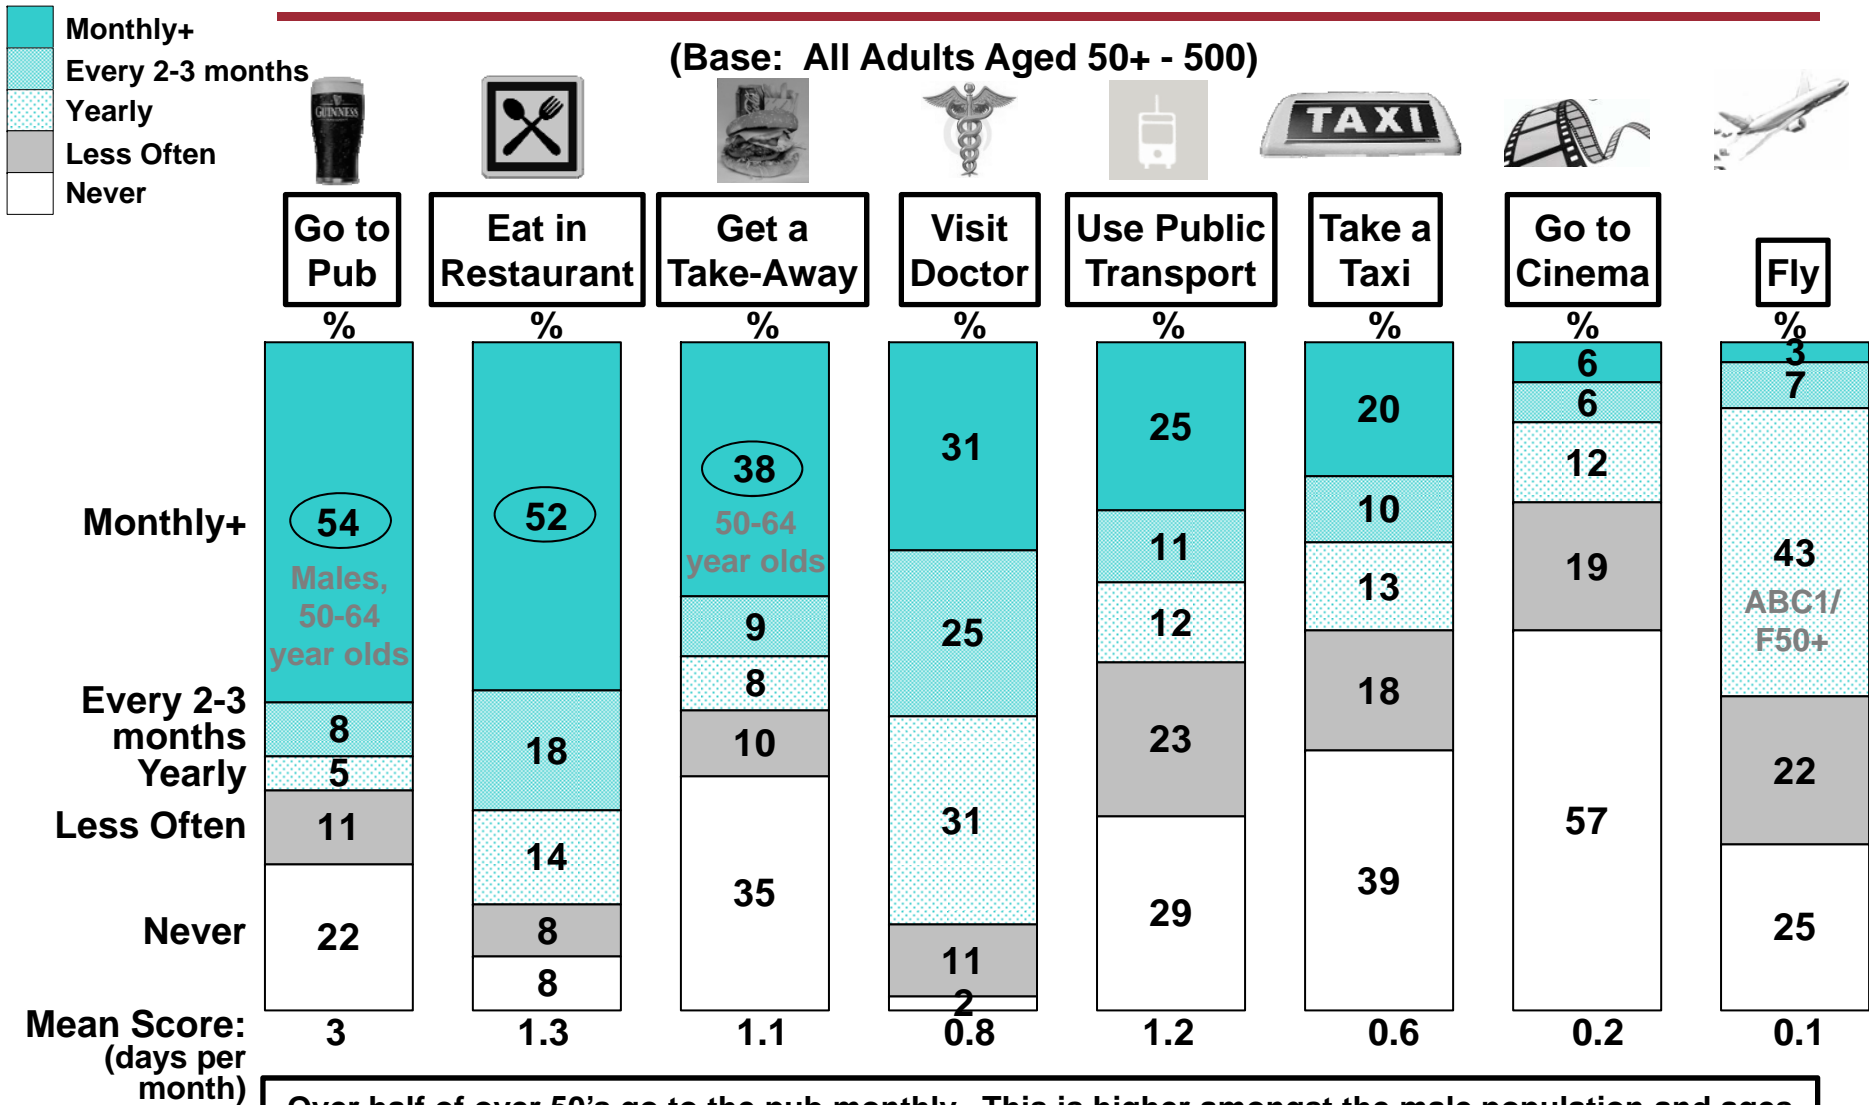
Monthly+
Every 2-3 months
Yearly
Less Often
Never

(Base: All Adults Aged 50+ - 500)

GUINNESS

TAXI

| | Go to Pub | Eat in Restaurant | Get a Take-Away | Visit Doctor | Use Public Transport | Take a Taxi | Go to Cinema | Fly |
|---|---|---|---|---|---|---|---|---|
| | % | % | % | % | % | % | % | % |
| Monthly+ | 54 Males, 50-64 year olds | 52 | 38 50-64 year olds | 31 | 25 | 20 | 6 | 3 |
| Every 2-3 months | 8 | 18 | 9 | 25 | 11 | 10 | 6 | 7 |
| Yearly | 5 | 14 | 8 | 31 | 12 | 13 | 12 | 43 ABC1/ F50+ |
| Less Often | 11 | 8 | 10 | 11 | 23 | 18 | 19 | 22 |
| Never | 22 | 8 | 35 | 2 | 29 | 39 | 57 | 25 |
| Mean Score: (days per month) | 3 | 1.3 | 1.1 | 0.8 | 1.2 | 0.6 | 0.2 | 0.1 |

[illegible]